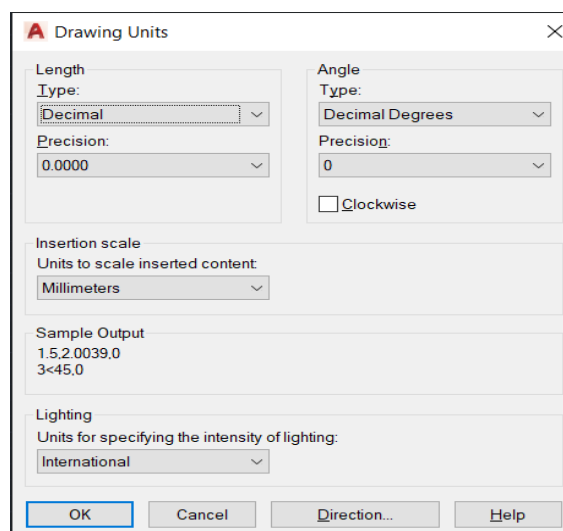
Drawing Units

Length
Type:
Decimal
Precision:
0.0000

Angle
Type:
Decimal Degrees
Precision:
0
Clockwise

Insertion scale
Units to scale inserted content:
Millimeters

Sample Output
1.5,2.0039,0
3<45,0

Lighting
Units for specifying the intensity of lighting:
International

OK
Cancel
Direction...
Help